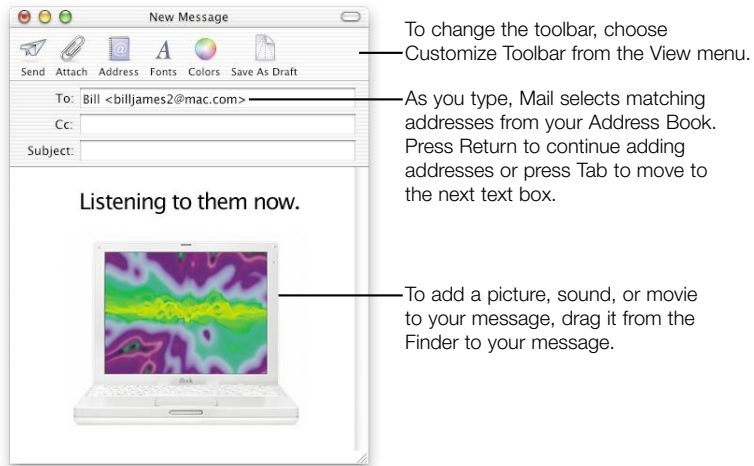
New Message

Send Attach Address Fonts Colors Save As Draft

To: Bill <billjames2@mac.com>

Cc:

Subject:

Listening to them now.

iBook

To change the toolbar, choose Customize Toolbar from the View menu.

As you type, Mail selects matching addresses from your Address Book. Press Return to continue adding addresses or press Tab to move to the next text box.

To add a picture, sound, or movie to your message, drag it from the Finder to your message.